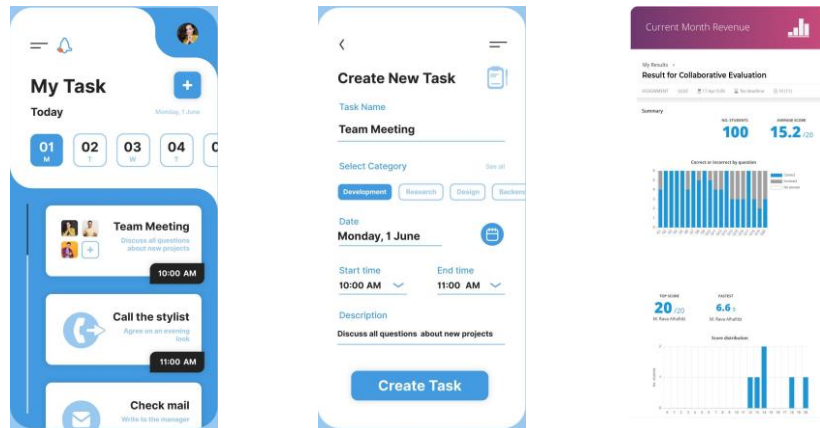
My Task

Today

Monday, 1 June

01 M

02 T

03 W

04 T

Team Meeting

Discuss all questions about new projects

10:00 AM

Call the stylist

Agree on an evening look

11:00 AM

Check mail

Write to the manager

Create New Task

Task Name

Team Meeting

Select Category

See all

Development

Research

Design

Backend

Date

Monday, 1 June

Start time

10:00 AM

End time

11:00 AM

Description

Discuss all questions about new projects

Create Task

Current Month Revenue

My Results

Result for Collaborative Evaluation

Summary

NO. STUDENTS

100

AVERAGE SCORE

15.2 /20

Correct or incorrect by question

Correct

Incorrect

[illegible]

TOP SCORE

20 /20

FASTEST

6.6 s

Score distribution